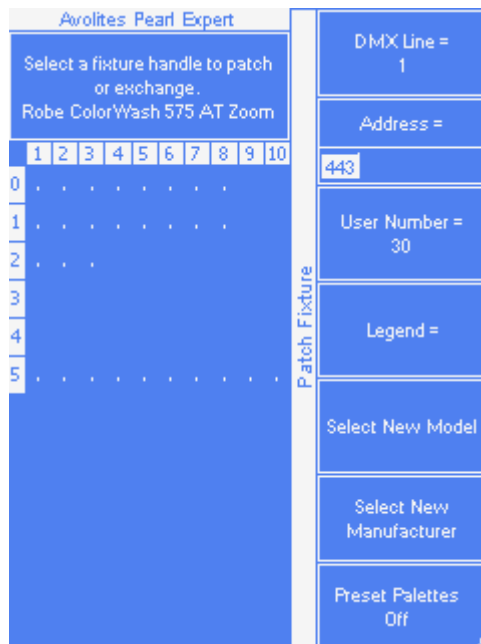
Avolites Pearl Expert

Select a fixture handle to patch or exchange.
Robe ColorWash 575 AT Zoom

| | 1 | 2 | 3 | 4 | 5 | 6 | 7 | 8 | 9 | 10 |
|---|---|---|---|---|---|---|---|---|---|---|
| 0 | . | . | . | . | . | . | . | . | | |
| 1 | . | . | . | . | . | . | . | . | | |
| 2 | . | . | . | | | | | | | |
| 3 | | | | | | | | | | |
| 4 | | | | | | | | | | |
| 5 | . | . | . | . | . | . | . | . | . | . |

Patch Fixture

DMX Line = 1

Address =

443

User Number = 30

Legend =

Select New Model

Select New Manufacturer

Preset Palettes Off